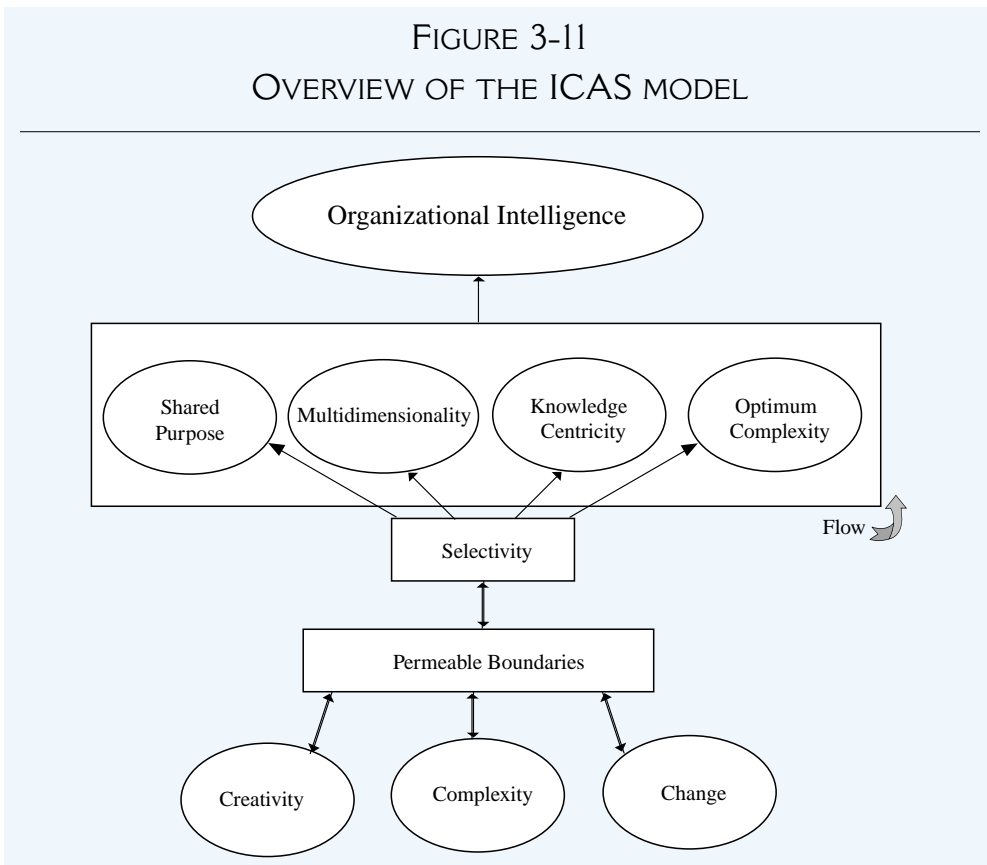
FIGURE 3-11
OVERVIEW OF THE ICAS MODEL

Organizational Intelligence

Shared Purpose

Multidimensionality

Knowledge Centricity

Optimum Complexity

Flow

Selectivity

Permeable Boundaries

Creativity

Complexity

Change